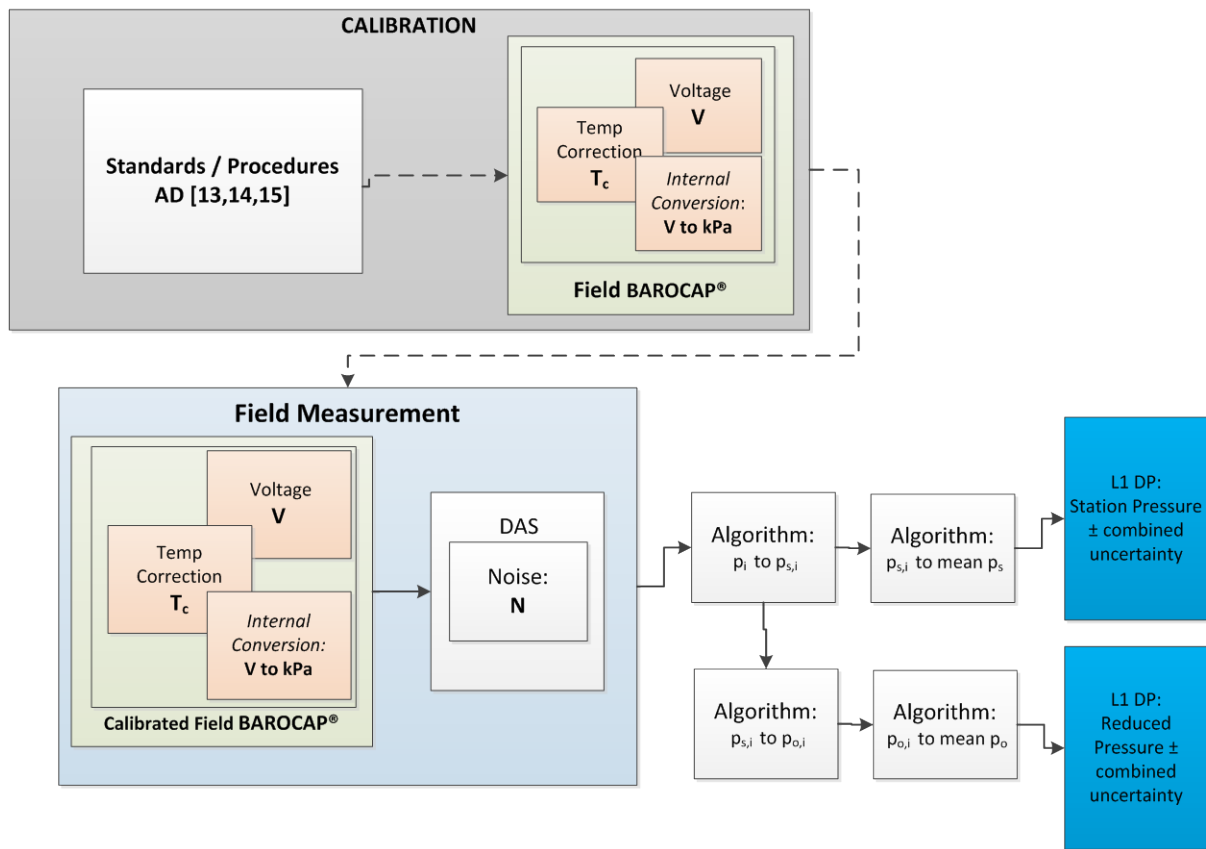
CALIBRATION

Standards / Procedures AD [13,14,15]

Voltage
V

Temp Correction
$T_c$

Internal Conversion:
V to kPa

Field BAROCAP®

Field Measurement

Voltage
V

Temp Correction
$T_c$

Internal Conversion:
V to kPa

Calibrated Field BAROCAP®

DAS

Noise:
N

Algorithm:
$p_i$ to $p_{s,i}$

Algorithm:
$p_{s,i}$ to mean $p_s$

L1 DP:
Station Pressure ± combined uncertainty

Algorithm:
$p_{s,i}$ to $p_{o,i}$

Algorithm:
$p_{o,i}$ to mean $p_o$

L1 DP:
Reduced Pressure ± combined uncertainty